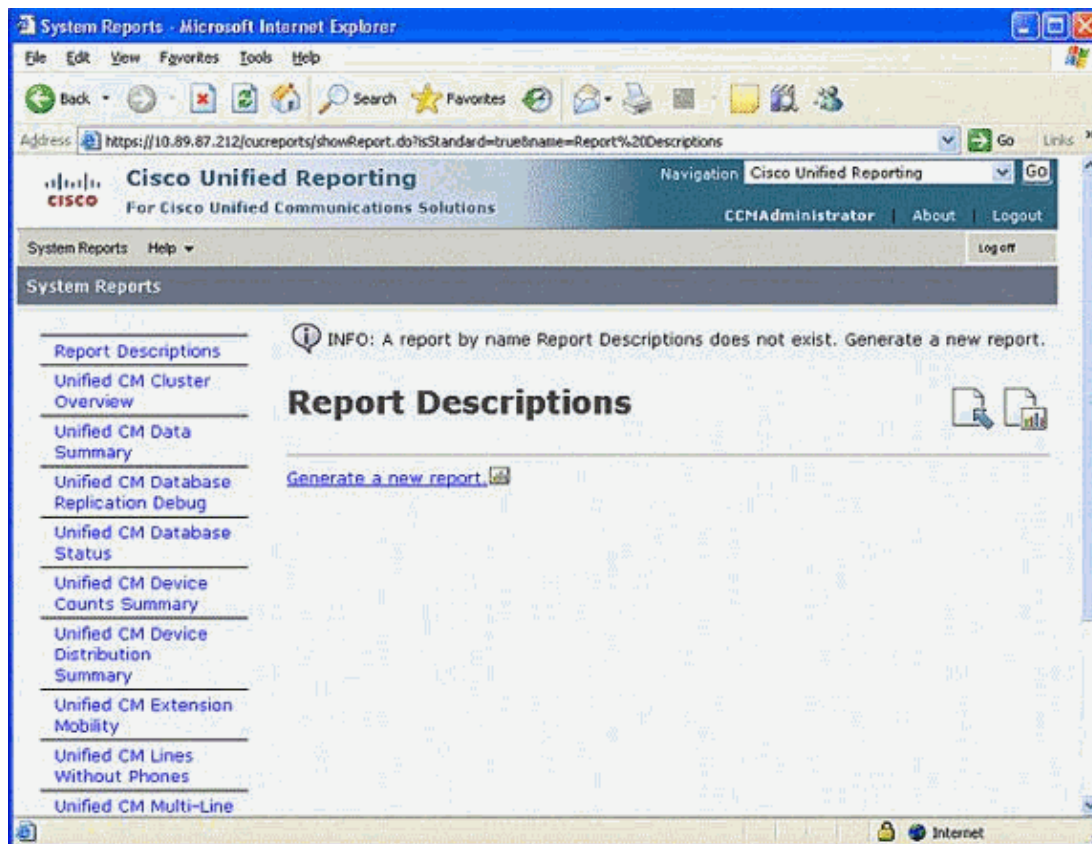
System Reports - Microsoft Internet Explorer

File Edit View Favorites Tools Help

Back Search Favorites

Address https://10.89.87.212/cucreports/showReport.do?isStandard=true&name=Report%20Descriptions Go Links

Cisco Unified Reporting
For Cisco Unified Communications Solutions

Navigation Cisco Unified Reporting Go

CCMAdministrator | About | Logout

System Reports Help

Log off

System Reports

Report Descriptions
Unified CM Cluster Overview
Unified CM Data Summary
Unified CM Database Replication Debug
Unified CM Database Status
Unified CM Device Counts Summary
Unified CM Device Distribution Summary
Unified CM Extension Mobility
Unified CM Lines Without Phones
Unified CM Multi-Line

INFO: A report by name Report Descriptions does not exist. Generate a new report.

Report Descriptions

Generate a new report.

Internet